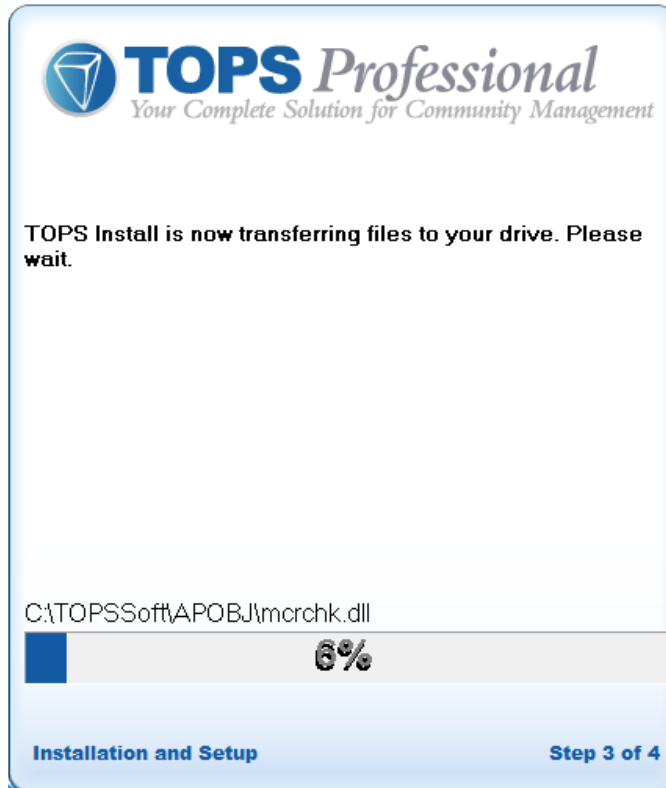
TOPS Professional
Your Complete Solution for Community Management

TOPS Install is now transferring files to your drive. Please wait.

C:\TOPSSoft\APOBJ\mcrchk.dll

6%

Installation and Setup

Step 3 of 4